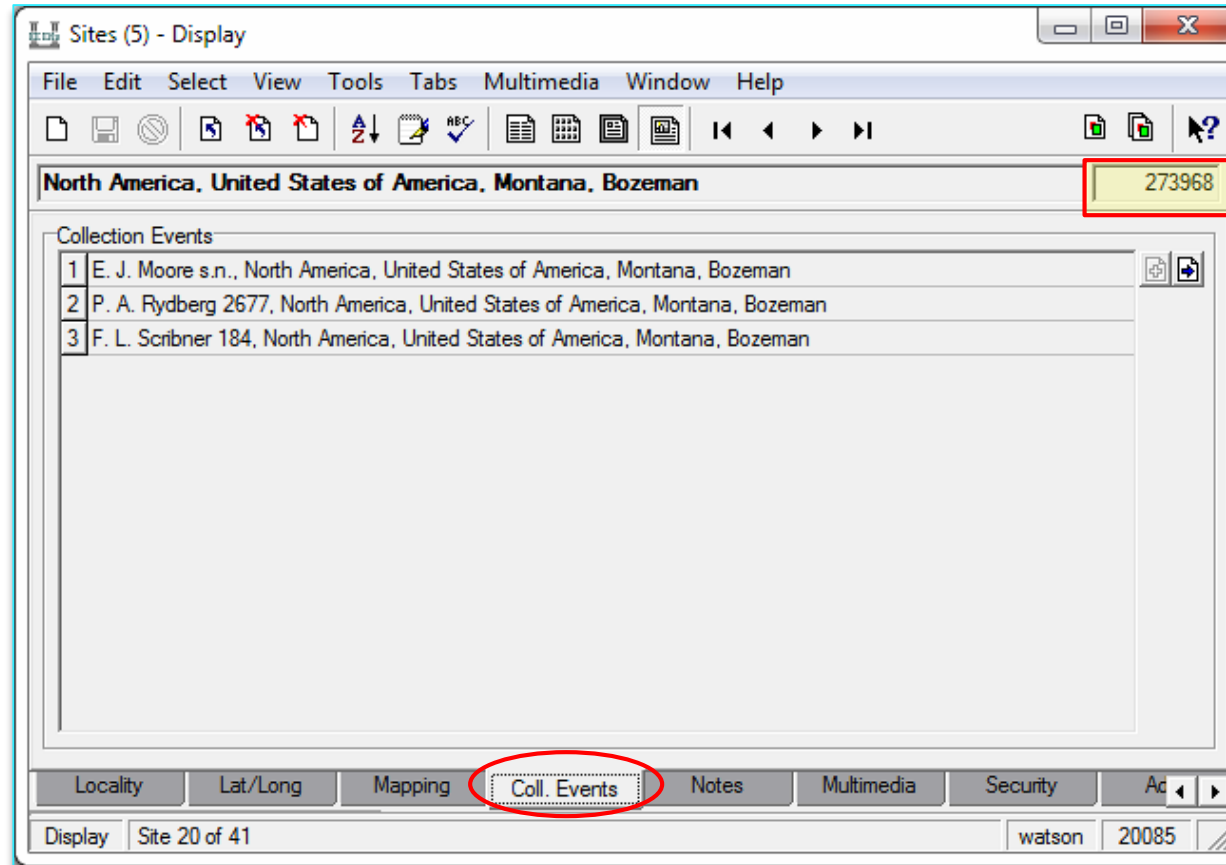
Sites (5) - Display

File Edit Select View Tools Tabs Multimedia Window Help

North America, United States of America, Montana, Bozeman

273968

Collection Events

| 1 | E. J. Moore s.n., North America, United States of America, Montana, Bozeman |
|---|---|
| 2 | P. A. Rydberg 2677, North America, United States of America, Montana, Bozeman |
| 3 | F. L. Scribner 184, North America, United States of America, Montana, Bozeman |

Locality | Lat/Long | Mapping | Coll. Events | Notes | Multimedia | Security | Ad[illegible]

Display | Site 20 of 41 | watson | 20085